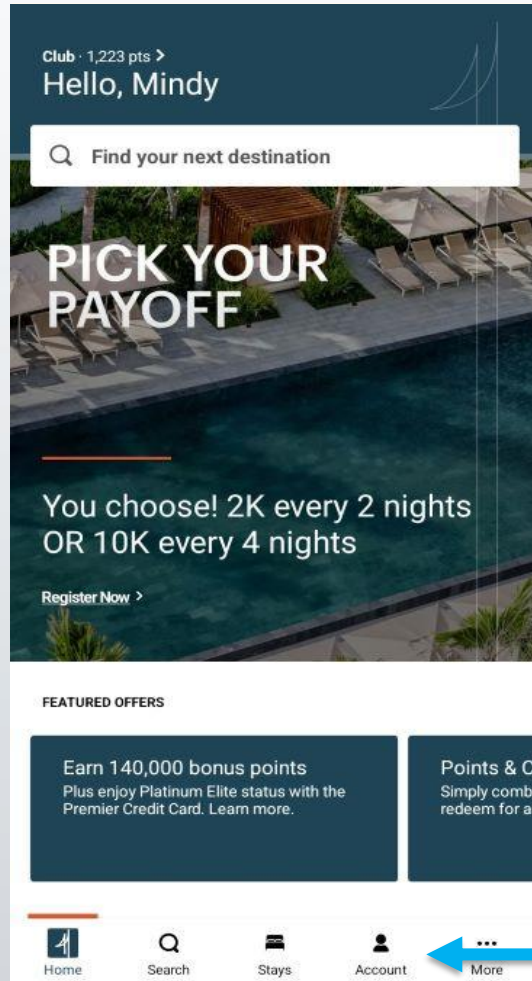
Club · 1,223 pts >
Hello, Mindy

Find your next destination

PICK YOUR PAYOFF

You choose! 2K every 2 nights OR 10K every 4 nights

Register Now >

FEATURED OFFERS

Earn 140,000 bonus points
Plus enjoy Platinum Elite status with the Premier Credit Card. Learn more.

Points & C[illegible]
Simply comb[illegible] redeem for a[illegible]

Home
Search
Stays
Account
More